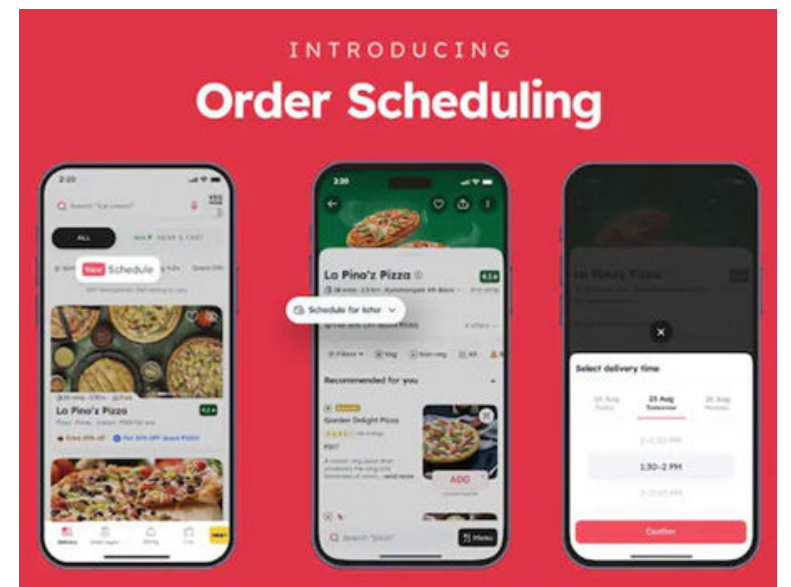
INTRODUCING
Order Scheduling

2:20
Search "Lo Pino's"
ALL
New Schedule
Lo Pino'z Pizza
4.2

2:20
Lo Pino'z Pizza
4.2
Schedule for later
Recommended for you
Garden Delight Pizza
ADD
Search "pizza"
Menu

Lo Pino'z Pizza
Select delivery time
24 Aug
25 Aug
Tomorrow
26 Aug
1:30-2 PM
Confirm